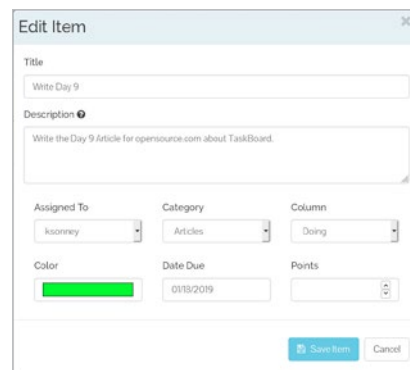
Edit Item ×

Title

Write Day 9

Description

Write the Day 9 Article for opensource.com about TaskBoard.

Assigned To
ksonney

Category
Articles

Column
Doing

Color

Date Due
01/18/2019

Points

Save Item

Cancel